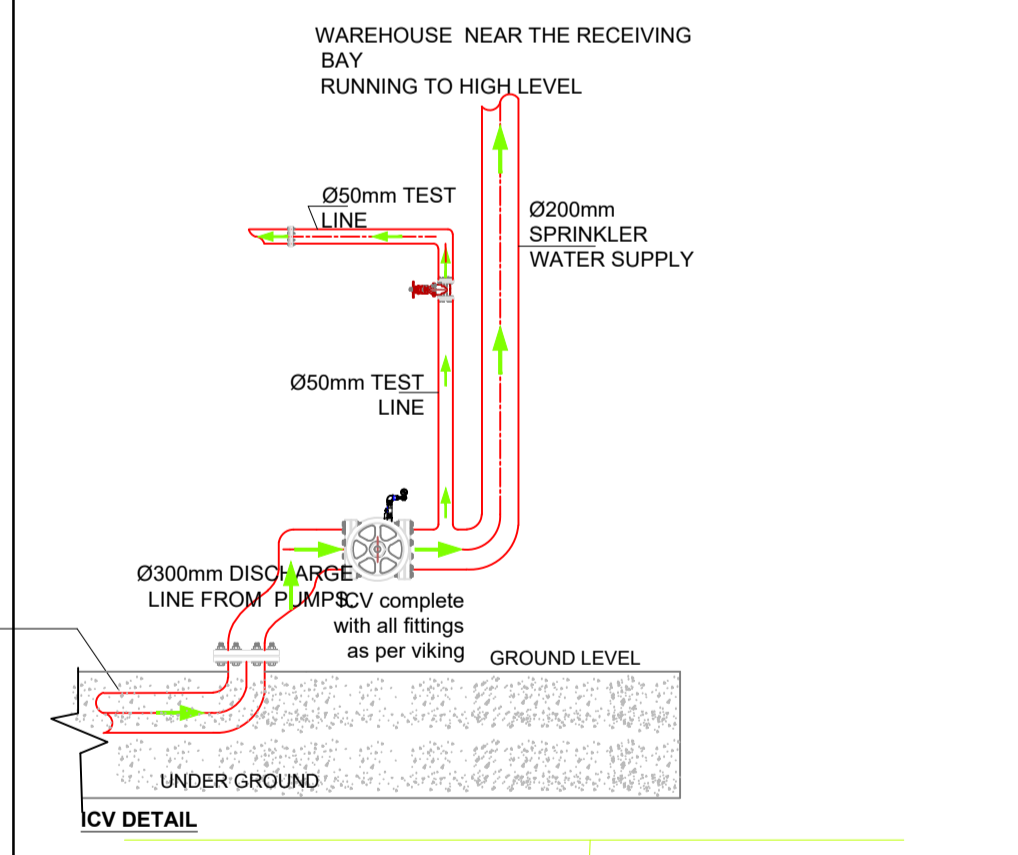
WAREHOUSE NEAR THE RECEIVING BAY
RUNNING TO HIGH LEVEL

Ø50mm TEST LINE

Ø200mm SPRINKLER WATER SUPPLY

Ø50mm TEST LINE

Ø300mm DISCHARGE LINE FROM PUMPS

ICV complete with all fittings as per viking

GROUND LEVEL

UNDER GROUND

ICV DETAIL